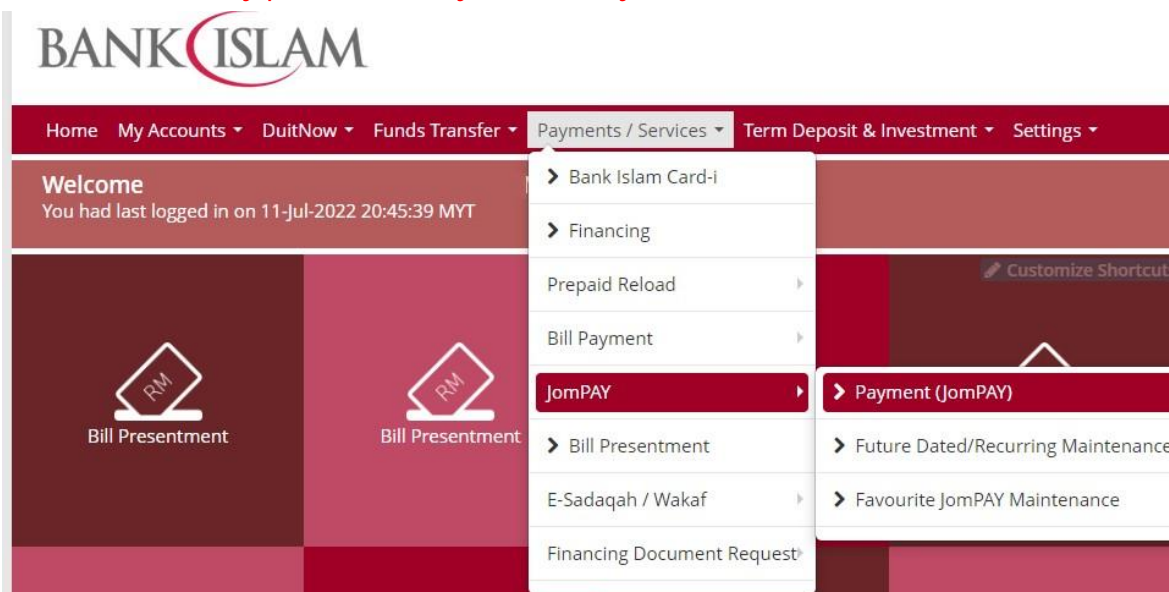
BANK ISLAM

Home My Accounts DuitNow Funds Transfer Payments / Services Term Deposit & Investment Settings

Welcome
You had last logged in on 11-Jul-2022 20:45:39 MYT

Bank Islam Card-i
Financing
Prepaid Reload
Bill Payment
JomPAY
Bill Presentment
E-Sadaqah / Wakaf
Financing Document Request

Payment (JomPAY)
Future Dated/Recurring Maintenance
Favourite JomPAY Maintenance

Customize Shortcut

RM
Bill Presentment
RM
Bill Presentment